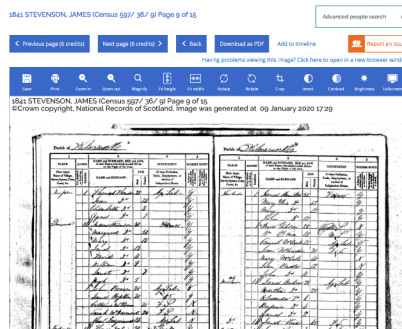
1841 STEVENSON, JAMES (Census 597/ 36/ 9) Page 9 of 15

Advanced people search

< Previous page (6 credits)

Next page (6 credits) >

< Back

Download as PDF

Add to timeline

Report an issue

Having problems viewing this image? Click here to open in a new browser window

Save

Print

Zoom in

Zoom out

Magnify

Fit height

Fit width

Rotate

Rotate

Crop

Invert

Contrast

Brightness

Fullscreen

1841 STEVENSON, JAMES (Census 597/ 36/ 9) Page 9 of 15
©Crown copyright, National Records of Scotland. Image was generated at 09 January 2020 17:29

Parish of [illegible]

Parish of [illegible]

PLACE

HOUSES

NAMES of EACH PERSON who abode therein the preceding Night.

AGE and SEX

OCCUPATION

WHERE BORN

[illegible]